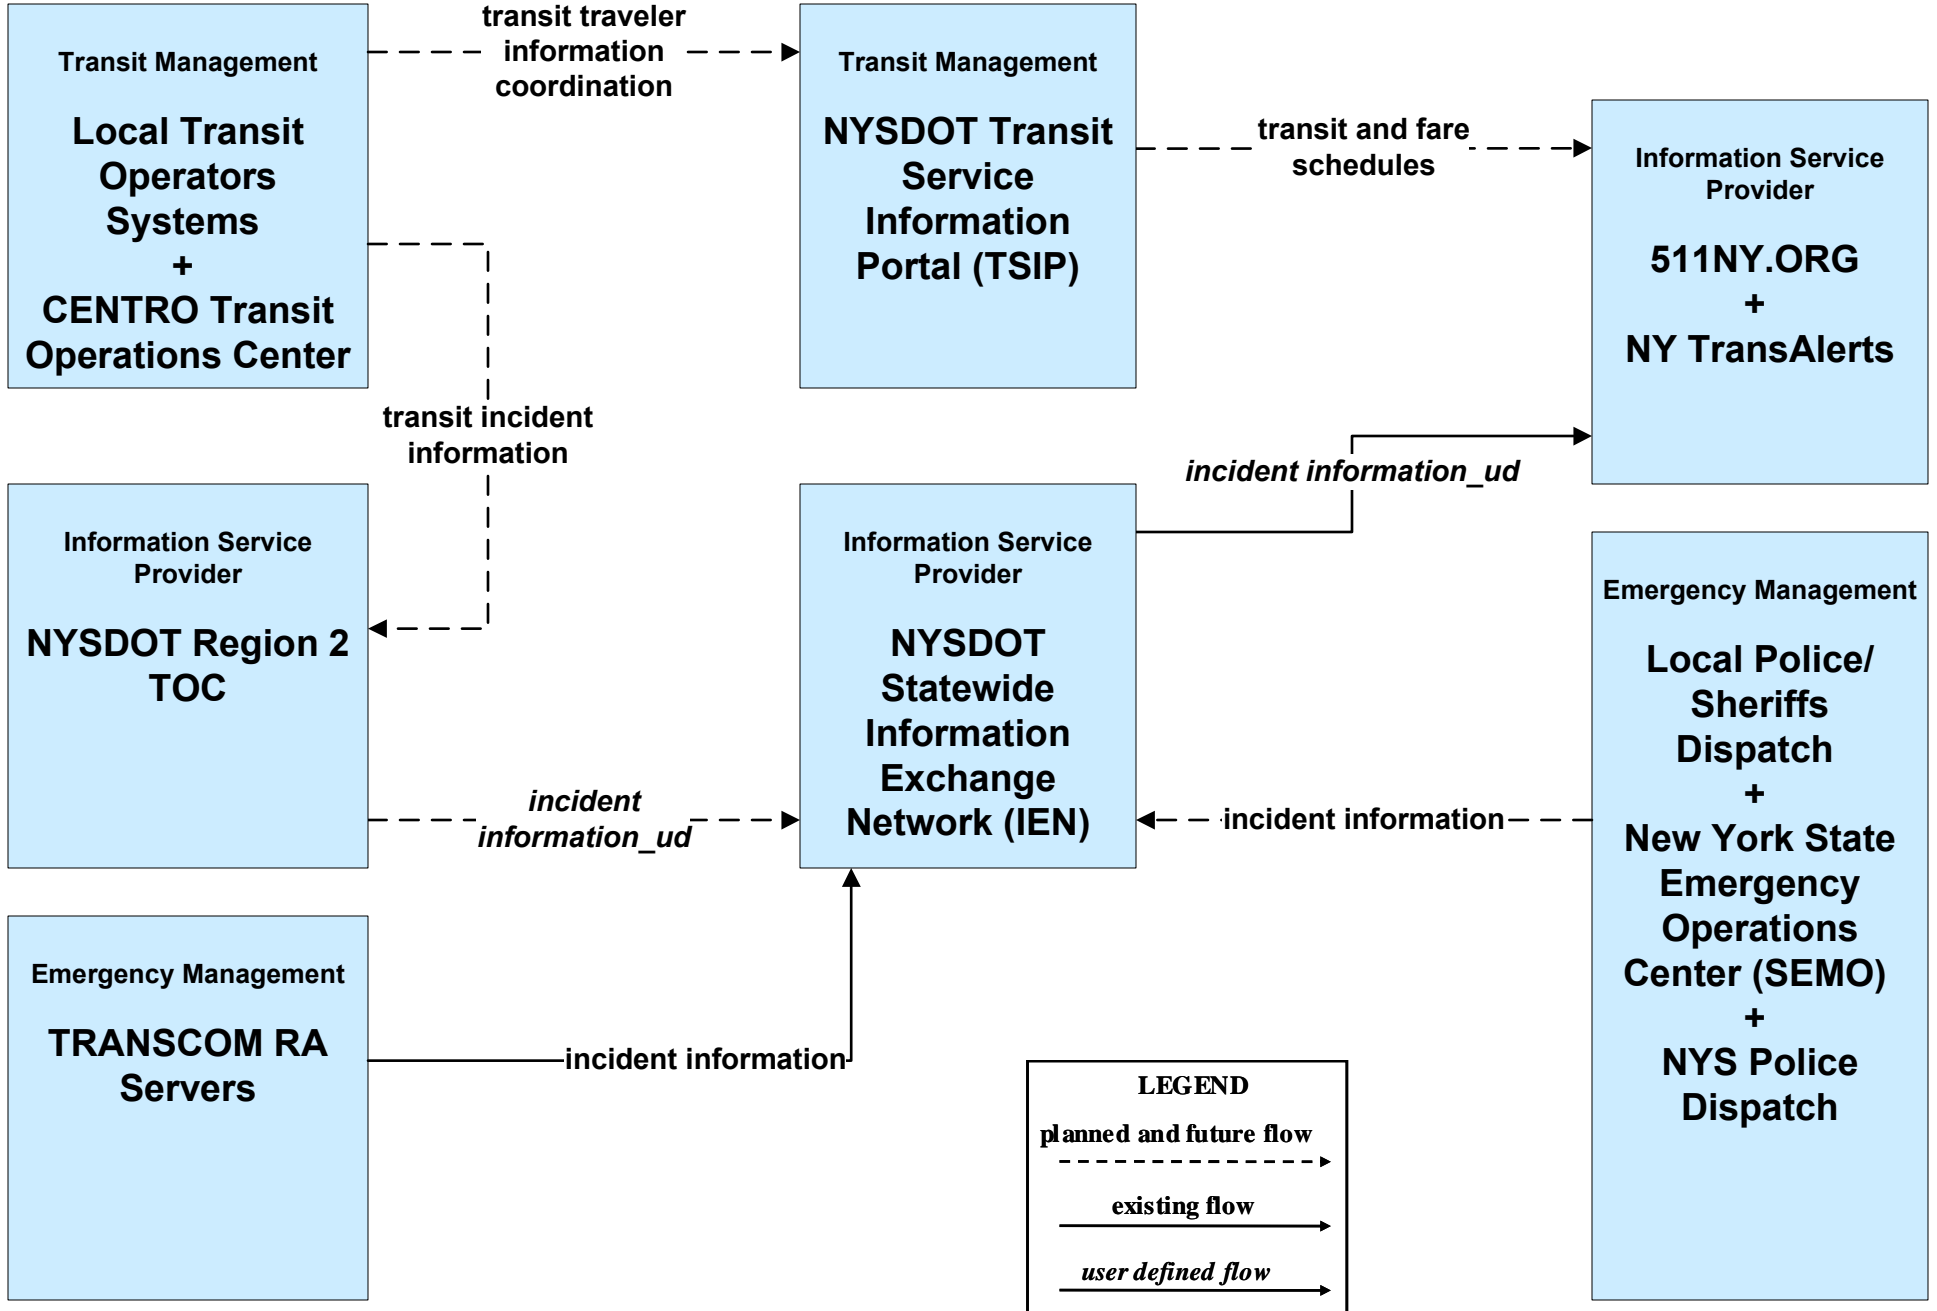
Transit Management

Local Transit Operators Systems
+
CENTRO Transit Operations Center

transit traveler information coordination

Transit Management

NYSDOT Transit Service Information Portal (TSIP)

transit and fare schedules

Information Service Provider

511NY.ORG
+
NY TransAlerts

transit incident information

incident information_ud

Information Service Provider

NYSDOT Region 2 TOC

Information Service Provider

NYSDOT Statewide Information Exchange Network (IEN)

Emergency Management

Local Police/ Sheriffs Dispatch
+
New York State Emergency Operations Center (SEMO)
+
NYS Police Dispatch

incident information_ud

incident information

Emergency Management

TRANSCOM RA Servers

incident information

LEGEND
planned and future flow
existing flow
user defined flow